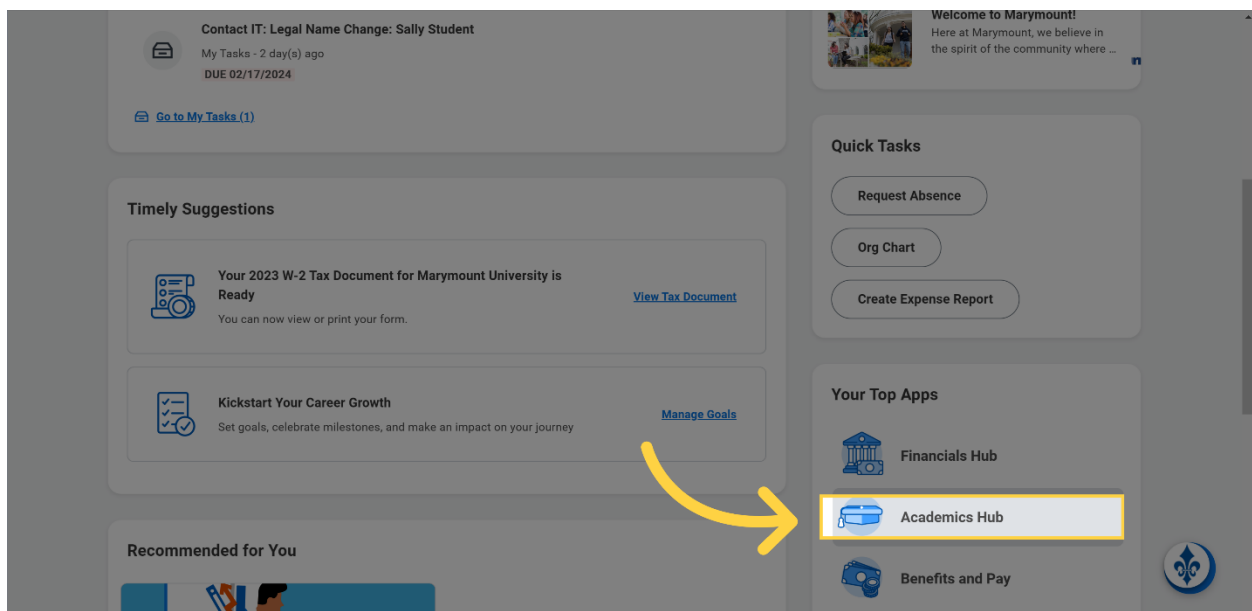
Contact IT: Legal Name Change: Sally Student
My Tasks - 2 day(s) ago
DUE 02/17/2024

Go to My Tasks (1)

Welcome to Marymount!
Here at Marymount, we believe in the spirit of the community where …

Quick Tasks
Request Absence
Org Chart
Create Expense Report

Timely Suggestions

Your 2023 W-2 Tax Document for Marymount University is Ready
You can now view or print your form.
View Tax Document

Kickstart Your Career Growth
Set goals, celebrate milestones, and make an impact on your journey
Manage Goals

Your Top Apps
Financials Hub
Academics Hub
Benefits and Pay

Recommended for You